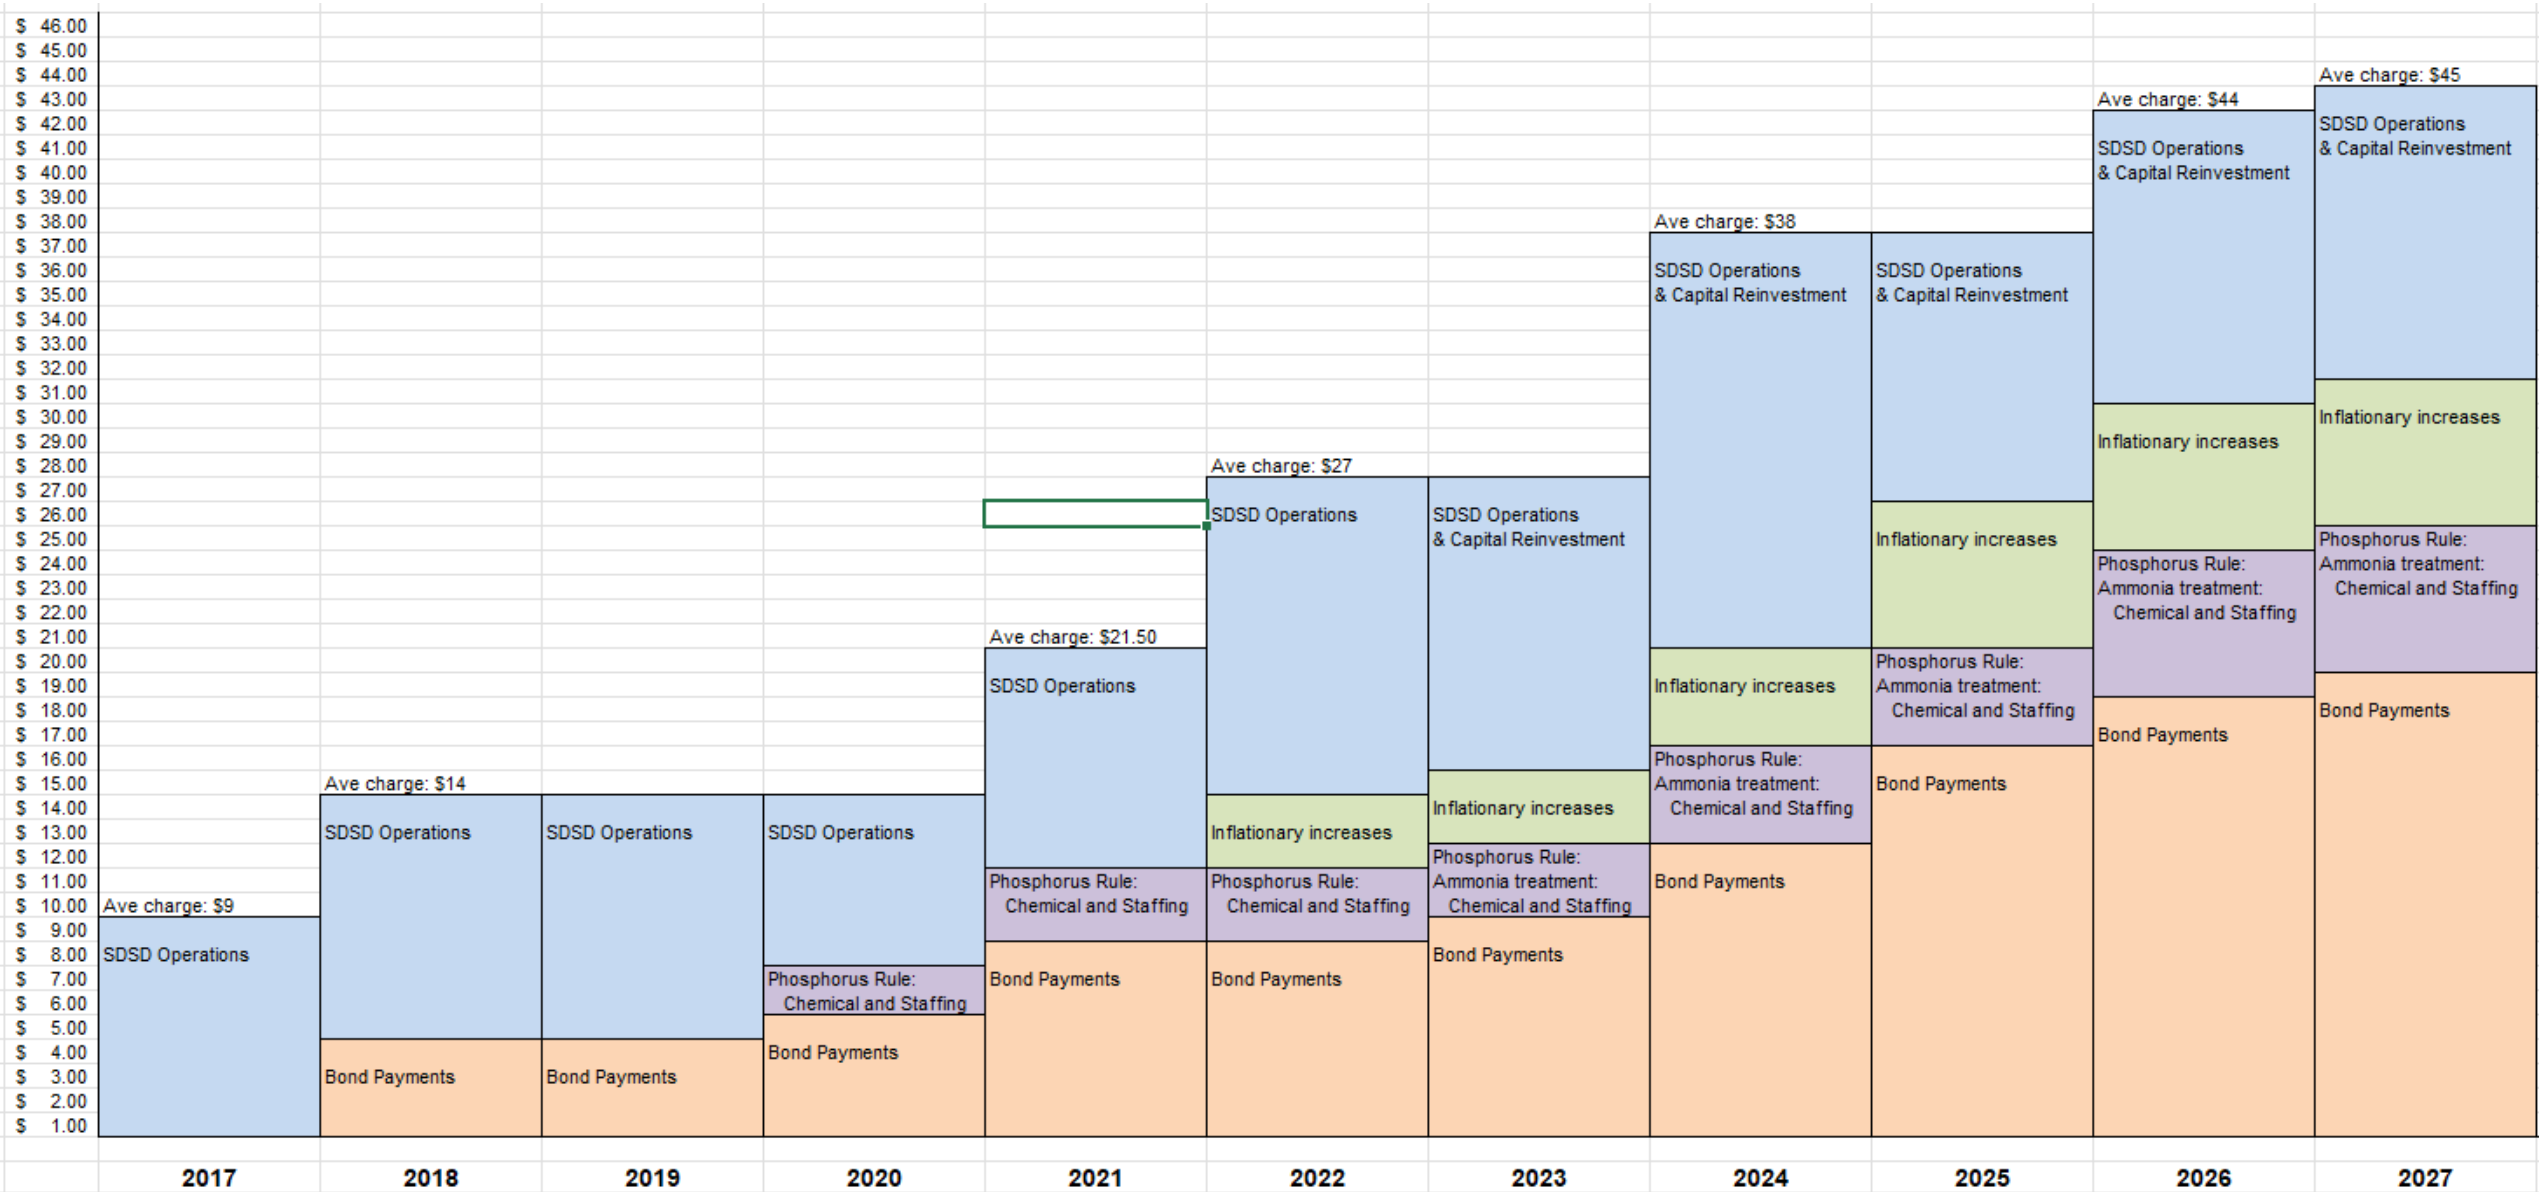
$ 46.00
$ 45.00
$ 44.00
$ 43.00
$ 42.00
$ 41.00
$ 40.00
$ 39.00
$ 38.00
$ 37.00
$ 36.00
$ 35.00
$ 34.00
$ 33.00
$ 32.00
$ 31.00
$ 30.00
$ 29.00
$ 28.00
$ 27.00
$ 26.00
$ 25.00
$ 24.00
$ 23.00
$ 22.00
$ 21.00
$ 20.00
$ 19.00
$ 18.00
$ 17.00
$ 16.00
$ 15.00
$ 14.00
$ 13.00
$ 12.00
$ 11.00
$ 10.00
$ 9.00
$ 8.00
$ 7.00
$ 6.00
$ 5.00
$ 4.00
$ 3.00
$ 2.00
$ 1.00

2017
Ave charge: $9
SDSD Operations

2018
Ave charge: $14
SDSD Operations
Bond Payments

2019
SDSD Operations
Bond Payments

2020
SDSD Operations
Phosphorus Rule: Chemical and Staffing
Bond Payments

2021
Ave charge: $21.50
SDSD Operations
Phosphorus Rule: Chemical and Staffing
Bond Payments

2022
Ave charge: $27
SDSD Operations
Inflationary increases
Phosphorus Rule: Chemical and Staffing
Bond Payments

2023
SDSD Operations & Capital Reinvestment
Inflationary increases
Phosphorus Rule: Ammonia treatment: Chemical and Staffing
Bond Payments

2024
Ave charge: $38
SDSD Operations & Capital Reinvestment
Inflationary increases
Phosphorus Rule: Ammonia treatment: Chemical and Staffing
Bond Payments

2025
SDSD Operations & Capital Reinvestment
Inflationary increases
Phosphorus Rule: Ammonia treatment: Chemical and Staffing
Bond Payments

2026
Ave charge: $44
SDSD Operations & Capital Reinvestment
Inflationary increases
Phosphorus Rule: Ammonia treatment: Chemical and Staffing
Bond Payments

2027
Ave charge: $45
SDSD Operations & Capital Reinvestment
Inflationary increases
Phosphorus Rule: Ammonia treatment: Chemical and Staffing
Bond Payments